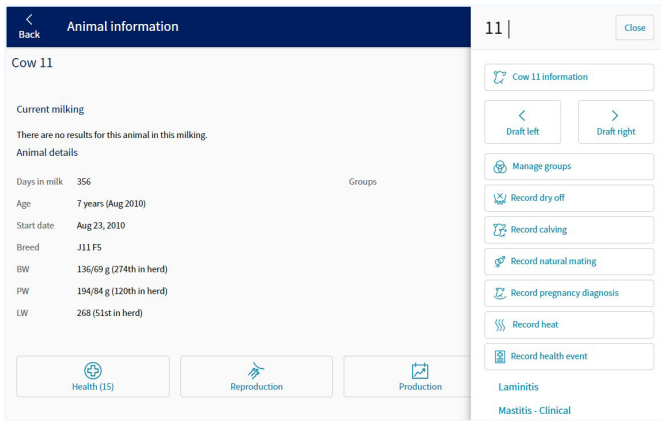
Back

Animal information

Cow 11

Current milking

There are no results for this animal in this milking.

Animal details

| Days in milk | 356 |
|---|---|
| Age | 7 years (Aug 2010) |
| Start date | Aug 23, 2010 |
| Breed | J11 F5 |
| BW | 136/69 g (274th in herd) |
| PW | 194/84 g (120th in herd) |
| LW | 268 (51st in herd) |

Groups

Health (15)

Reproduction

Production

11

Close

Cow 11 information

Draft left

Draft right

Manage groups

Record dry off

Record calving

Record natural mating

Record pregnancy diagnosis

Record heat

Record health event

Laminitis

Mastitis - Clinical